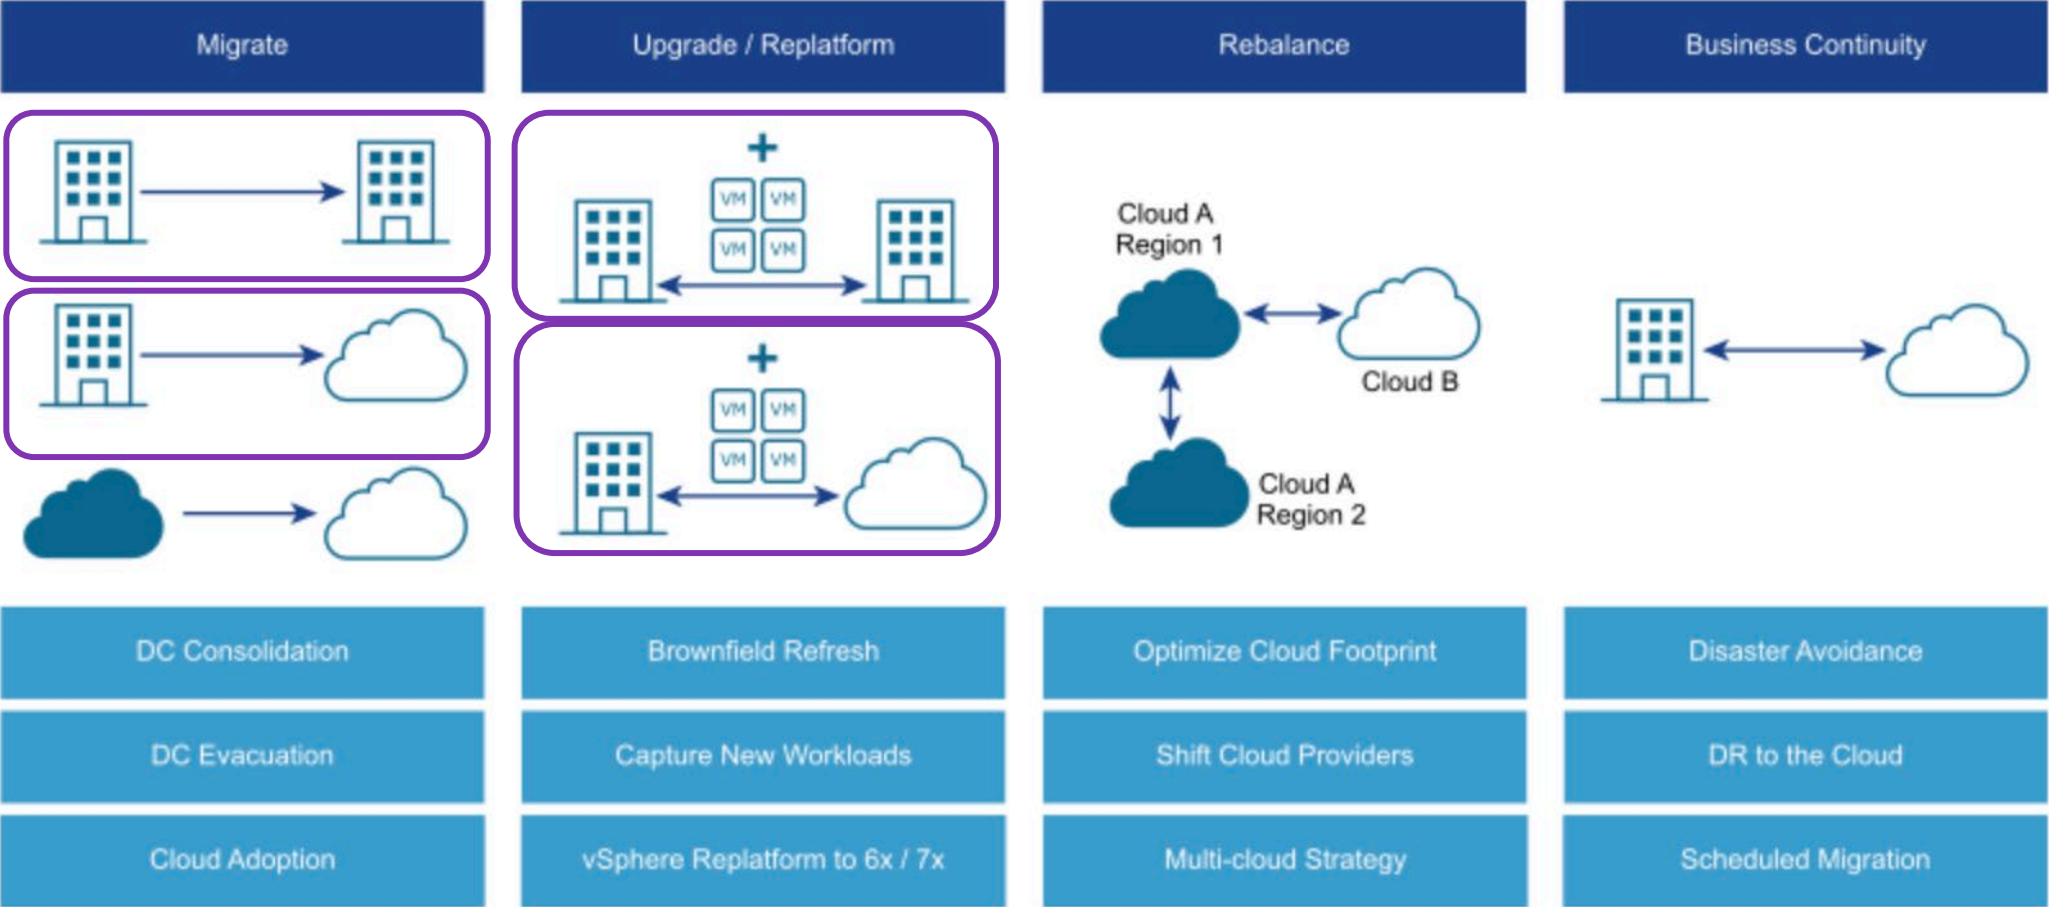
Migrate

Upgrade / Replatform

Rebalance

Business Continuity

+

VM VM
VM VM

+

VM VM
VM VM

Cloud A
Region 1

Cloud B

Cloud A
Region 2

DC Consolidation

DC Evacuation

Cloud Adoption

Brownfield Refresh

Capture New Workloads

vSphere Replatform to 6x / 7x

Optimize Cloud Footprint

Shift Cloud Providers

Multi-cloud Strategy

Disaster Avoidance

DR to the Cloud

Scheduled Migration